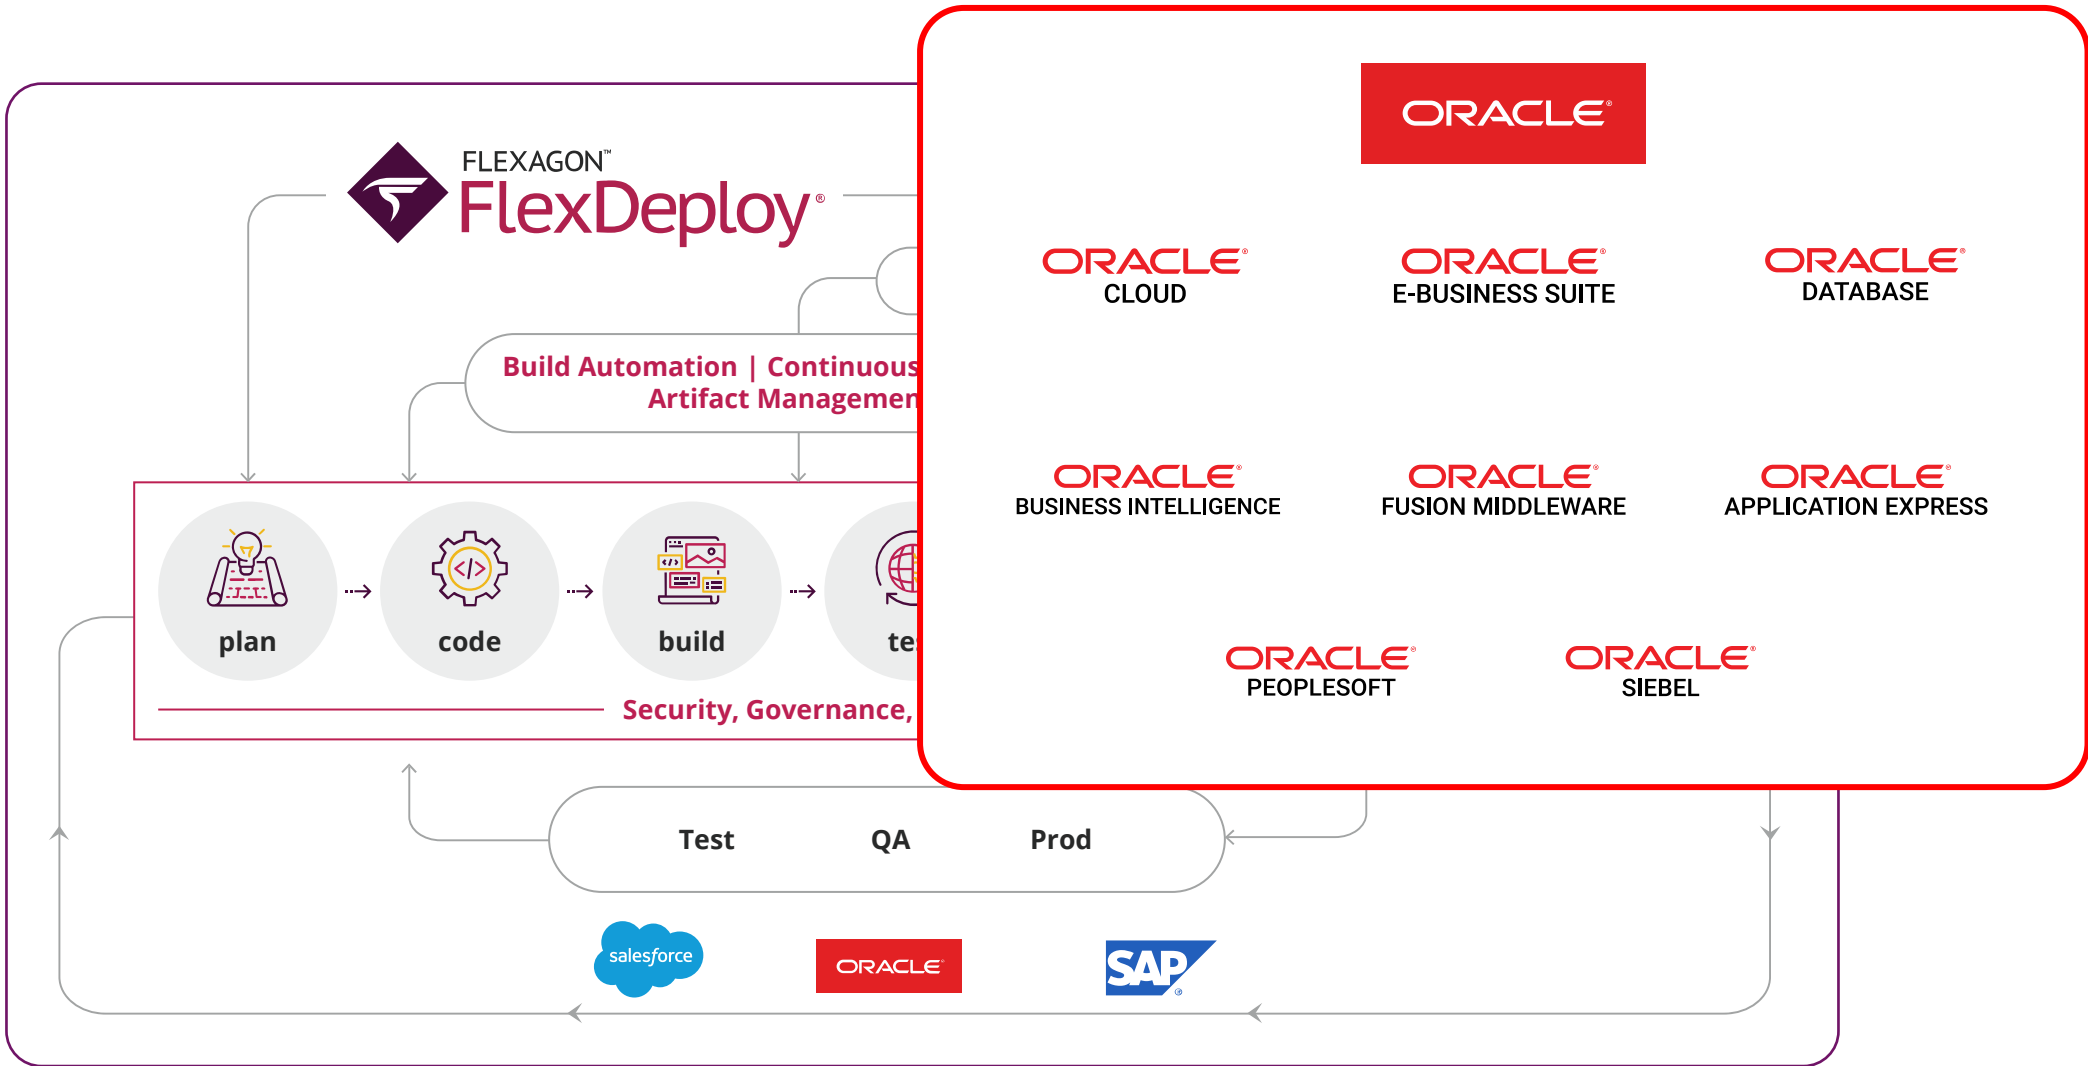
FLEXAGON™
FlexDeploy®

Build Automation | Continuous
Artifact Managemen

plan
code
build
te

Security, Governance,

Test
QA
Prod

salesforce
ORACLE
SAP

ORACLE

ORACLE
CLOUD

ORACLE
E-BUSINESS SUITE

ORACLE
DATABASE

ORACLE
BUSINESS INTELLIGENCE

ORACLE
FUSION MIDDLEWARE

ORACLE
APPLICATION EXPRESS

ORACLE
PEOPLESOFT

ORACLE
SIEBEL